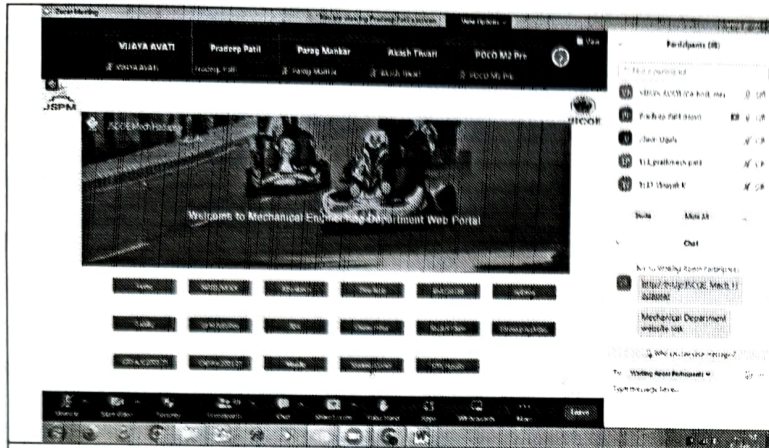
Zoom Meeting
View Options
VIJAYA AVATI
Pradeep Patil
Parag Mankar
Akash Tiwari
POCO M2 Pro
View
JSPM
JSCOE
Participants (8)
Welcome to Mechanical Engineering Department Web Portal
VIJAYA AVATI
Pradeep Patil
Chair Ugale
Invite
Mute All
Chat
https://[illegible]JSCOE Mech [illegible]
Mechanical Department website link
Chat
Leave